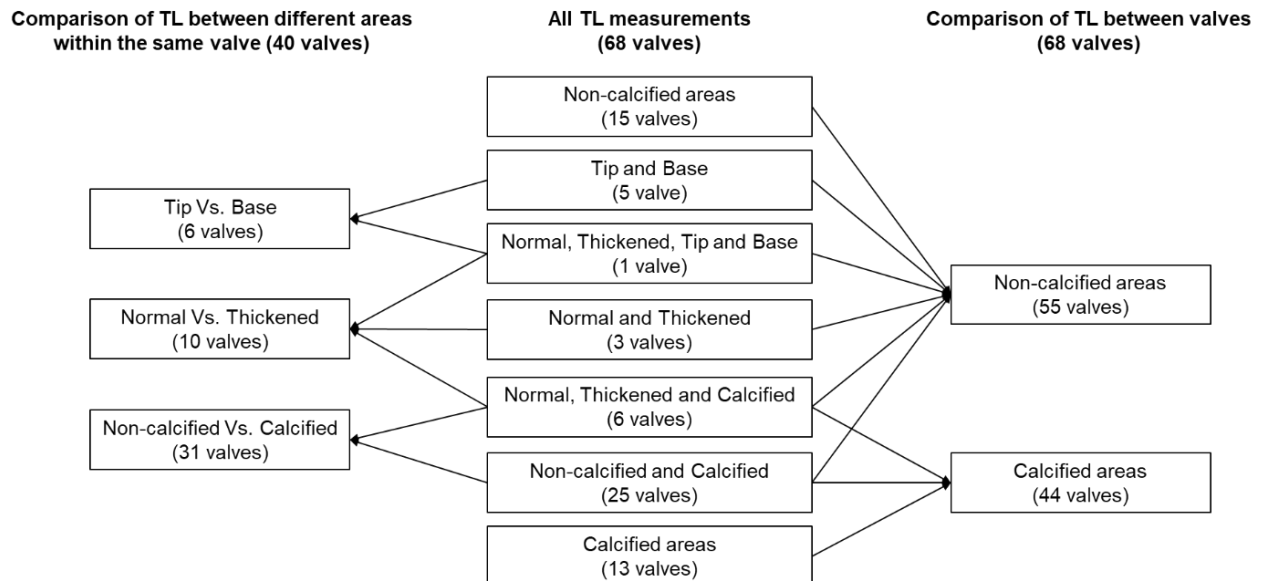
Comparison of TL between different areas within the same valve (40 valves)

All TL measurements (68 valves)

Comparison of TL between valves (68 valves)

Non-calcified areas (15 valves)

Tip and Base (5 valve)

Tip Vs. Base (6 valves)

Normal, Thickened, Tip and Base (1 valve)

Non-calcified areas (55 valves)

Normal Vs. Thickened (10 valves)

Normal and Thickened (3 valves)

Normal, Thickened and Calcified (6 valves)

Non-calcified Vs. Calcified (31 valves)

Non-calcified and Calcified (25 valves)

Calcified areas (44 valves)

Calcified areas (13 valves)